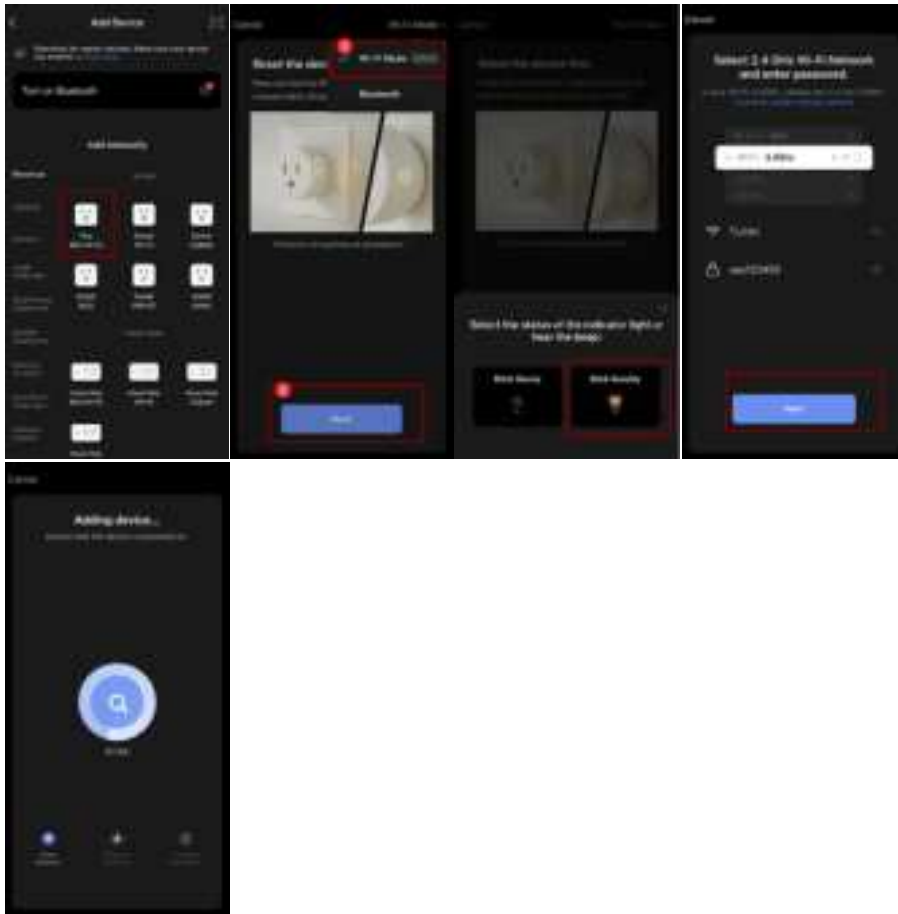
Add Device

Turn on Bluetooth

Add Manually

Electrical

Socket

Cancel

Wi-Fi Mode

Reset the dev

Bluetooth

Next

Select the status of the indicator light or hear the beep.

Blink Slowly

Blink Quickly

Cancel

Select 2.4 GHz Wi-Fi Network and enter password.

5GHz

TLink

sex123456

Next

Cancel

Adding device...

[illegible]